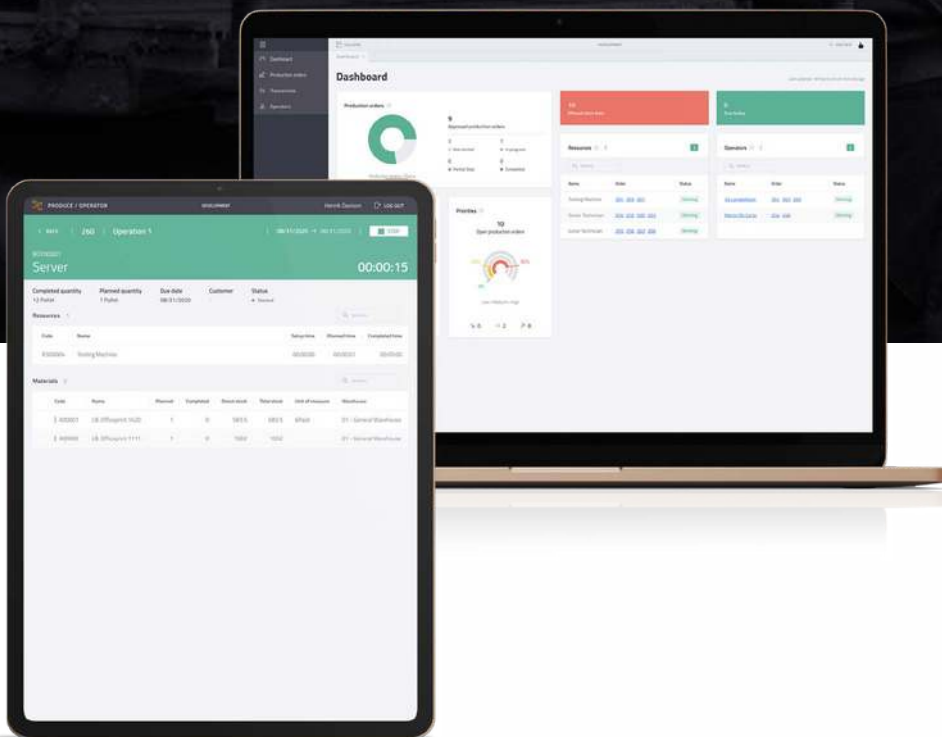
Dashboard

Production orders
Resources
Operators

Dashboard

Production orders

9
Approved production orders

Resources

Name Order Status
Testing Machine Running
Senior Technician Running
Junior Technician Running

Operators

Name Order Status

Priorities

10
Open production orders

PRODUCE / OPERATOR
DEVELOPMENT
Henrik Davison
LOG OUT

BACK
260
Operation 1
08/31/2020 → 08/31/2020
STOP

Server
00:00:15

Completed quantity
12 Pallet
Planned quantity
1 Pallet
Due date
08/31/2020
Customer
Status
Started

Resources

| Code | Name | Setup time | Planned time | Completed time |
|---|---|---|---|---|
| R00004 | Testing Machine | 00:00:00 | 00:00:01 | 00:00:00 |

Materials

| Code | Name | Planned | Completed | Stock stock | Total stock | Unit of measure | Warehouse |
|---|---|---|---|---|---|---|---|
| R00001 | LB Offsetprint 1620 | 1 | 0 | 583.5 | 583.5 | 6Pack | 01 - General Warehouse |
| R00000 | LB Offsetprint 1111 | 1 | 0 | 1002 | 1002 | | 01 - General Warehouse |